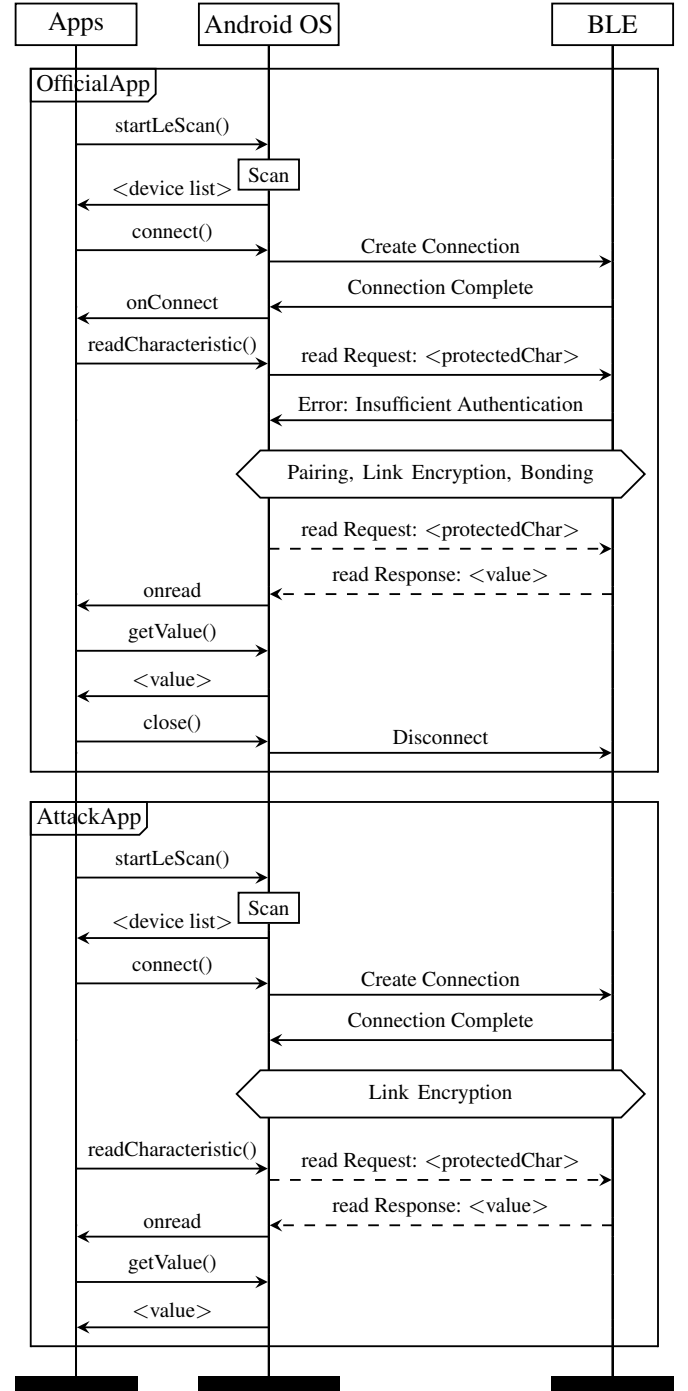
Apps

Android OS

BLE

OfficialApp

startLeScan()

Scan

<device list>

connect()

Create Connection

Connection Complete

onConnect

readCharacteristic()

read Request: <protectedChar>

Error: Insufficient Authentication

Pairing, Link Encryption, Bonding

read Request: <protectedChar>

read Response: <value>

onread

getValue()

<value>

close()

Disconnect

AttackApp

startLeScan()

Scan

<device list>

connect()

Create Connection

Connection Complete

Link Encryption

readCharacteristic()

read Request: <protectedChar>

read Response: <value>

onread

getValue()

<value>